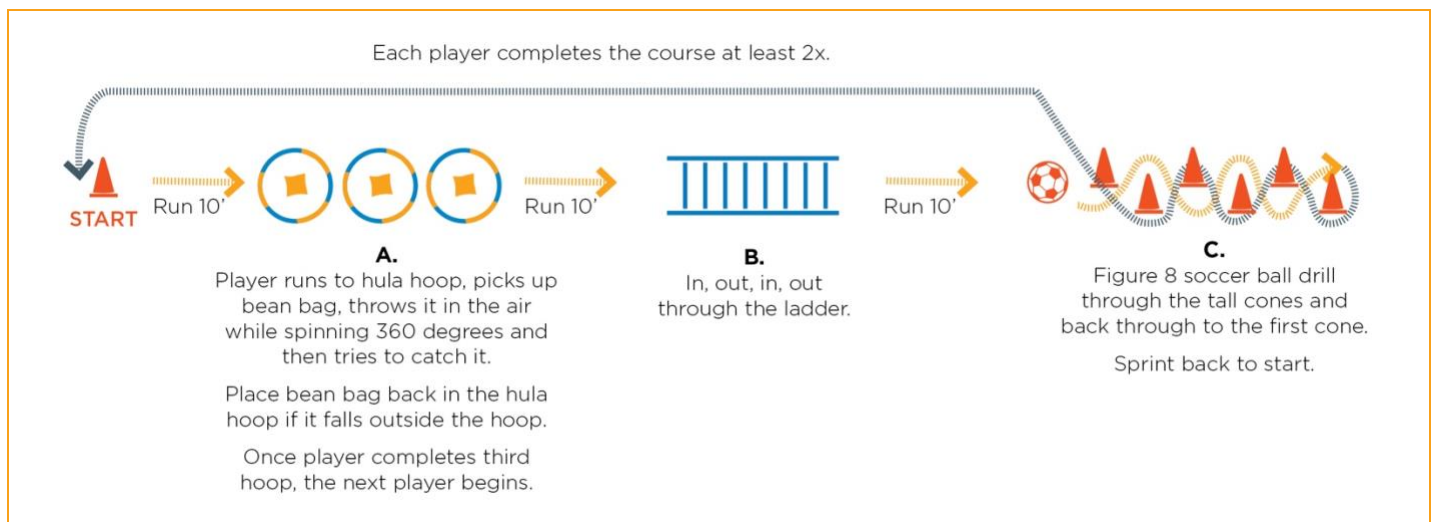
Each player completes the course at least 2x.

START

Run 10'

Run 10'

Run 10'

A.
Player runs to hula hoop, picks up bean bag, throws it in the air while spinning 360 degrees and then tries to catch it.

Place bean bag back in the hula hoop if it falls outside the hoop.

Once player completes third hoop, the next player begins.

B.
In, out, in, out through the ladder.

C.
Figure 8 soccer ball drill through the tall cones and back through to the first cone.

Sprint back to start.